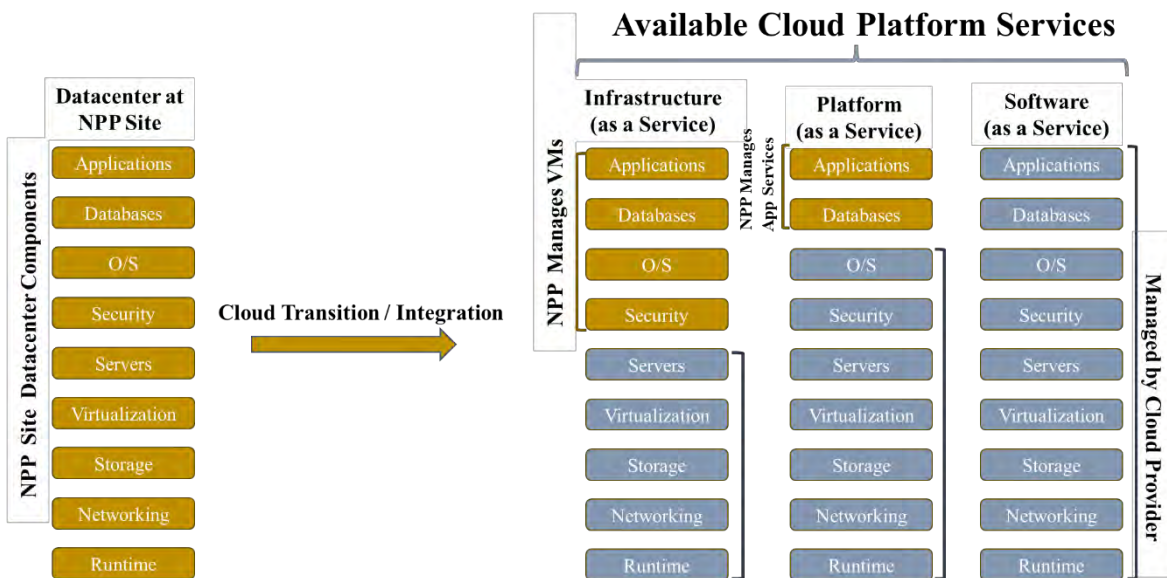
Available Cloud Platform Services

Datacenter at NPP Site

NPP Site Datacenter Components

Applications
Databases
O/S
Security
Servers
Virtualization
Storage
Networking
Runtime

Cloud Transition / Integration

NPP Manages VMs

Infrastructure (as a Service)

Applications
Databases
O/S
Security
Servers
Virtualization
Storage
Networking
Runtime

NPP Manages App Services

Platform (as a Service)

Applications
Databases
O/S
Security
Servers
Virtualization
Storage
Networking
Runtime

Software (as a Service)

Applications
Databases
O/S
Security
Servers
Virtualization
Storage
Networking
Runtime

Managed by Cloud Provider